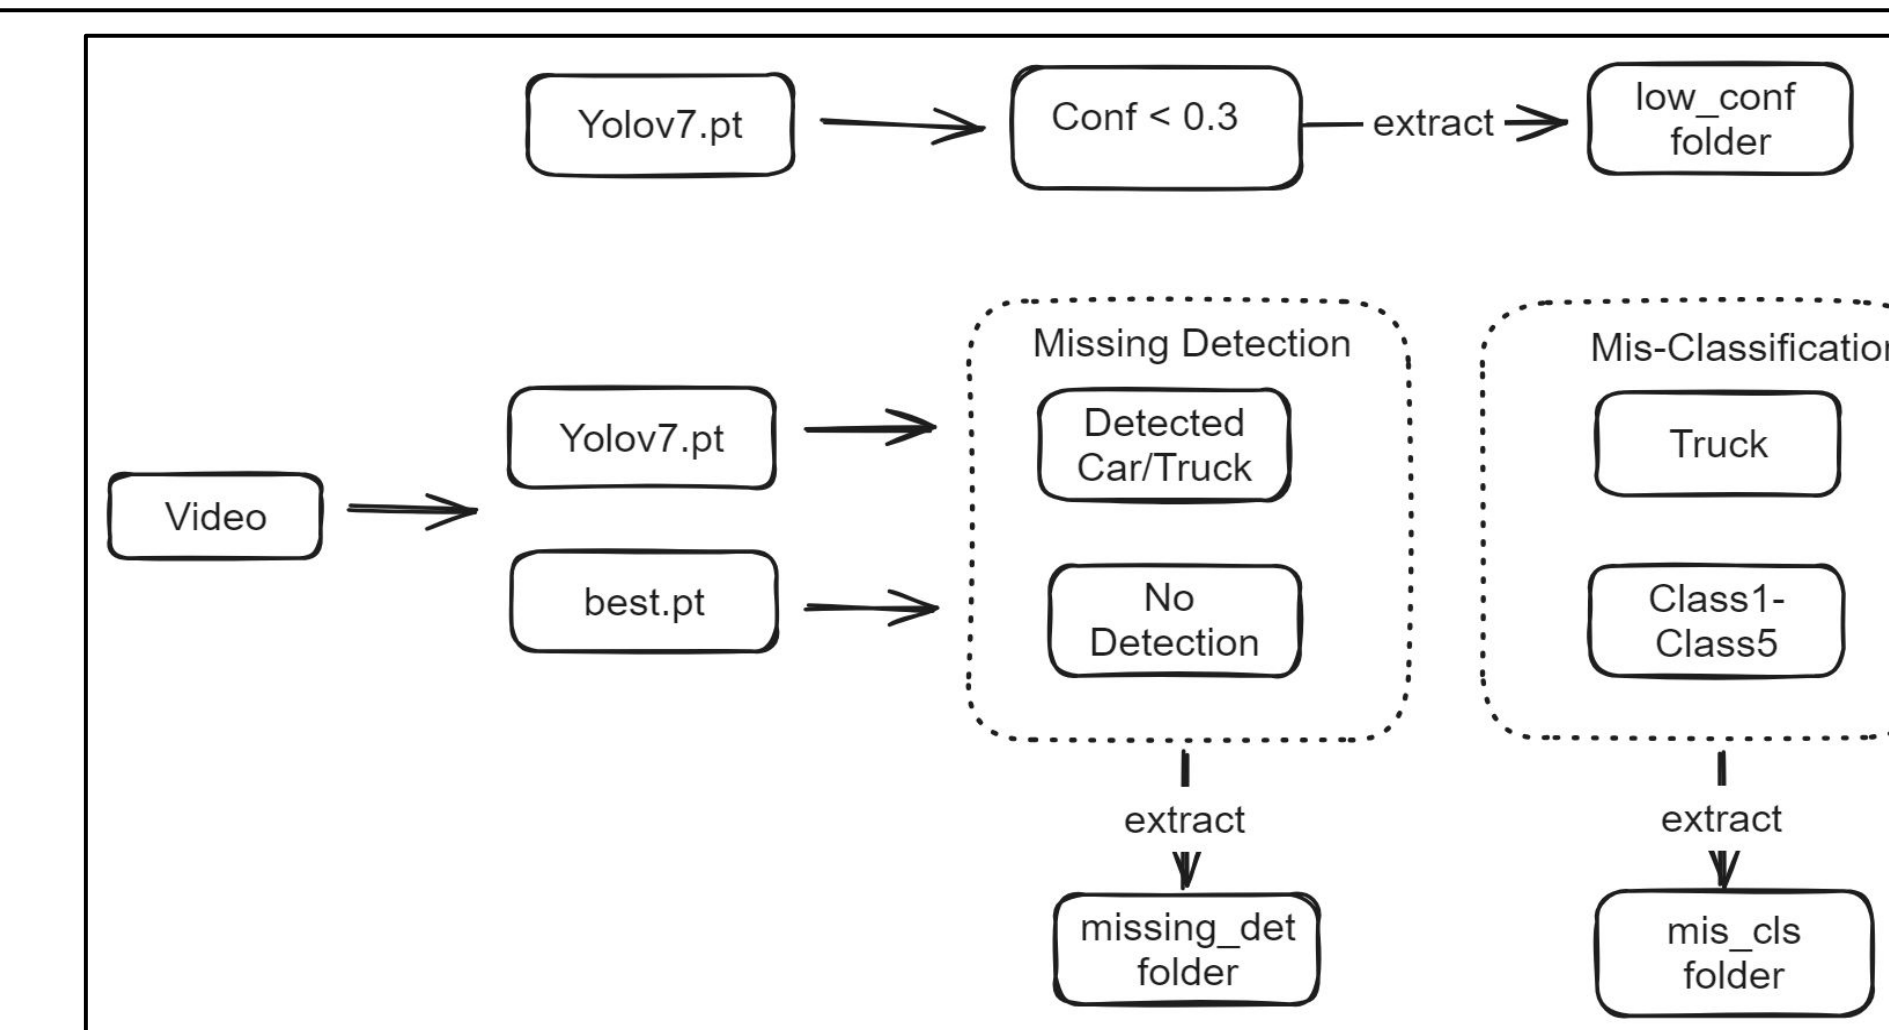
Yolov7.pt

Conf < 0.3

extract

low_conf folder

Video

Yolov7.pt

best.pt

Missing Detection

Detected Car/Truck

No Detection

extract

missing_det folder

Mis-Classificatio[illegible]

Truck

Class1-Class5

extract

mis_cls folder